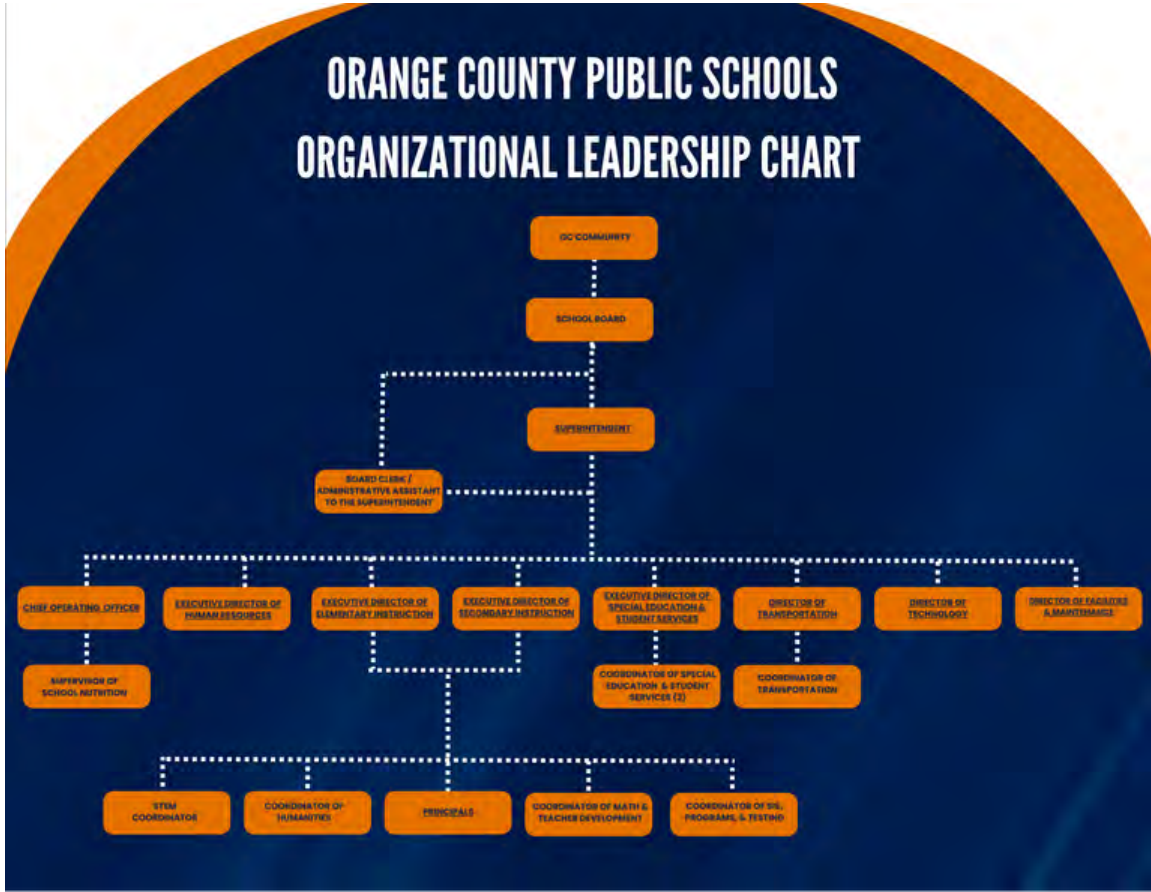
ORANGE COUNTY PUBLIC SCHOOLS
ORGANIZATIONAL LEADERSHIP CHART

OC COMMUNITY

SCHOOL BOARD

SUPERINTENDENT

BOARD CLERK / ADMINISTRATIVE ASSISTANT TO THE SUPERINTENDENT

CHIEF OPERATING OFFICER

EXECUTIVE DIRECTOR OF HUMAN RESOURCES

EXECUTIVE DIRECTOR OF ELEMENTARY INSTRUCTION

EXECUTIVE DIRECTOR OF SECONDARY INSTRUCTION

EXECUTIVE DIRECTOR OF SPECIAL EDUCATION & STUDENT SERVICES

DIRECTOR OF TRANSPORTATION

DIRECTOR OF TECHNOLOGY

DIRECTOR OF FACILITIES & MAINTENANCE

SUPERVISOR OF SCHOOL NUTRITION

COORDINATOR OF SPECIAL EDUCATION & STUDENT SERVICES (2)

COORDINATOR OF TRANSPORTATION

STEM COORDINATOR

COORDINATOR OF HUMANITIES

PRINCIPALS

COORDINATOR OF MATH & TEACHER DEVELOPMENT

COORDINATOR OF SIS, PROGRAMS, & TESTING